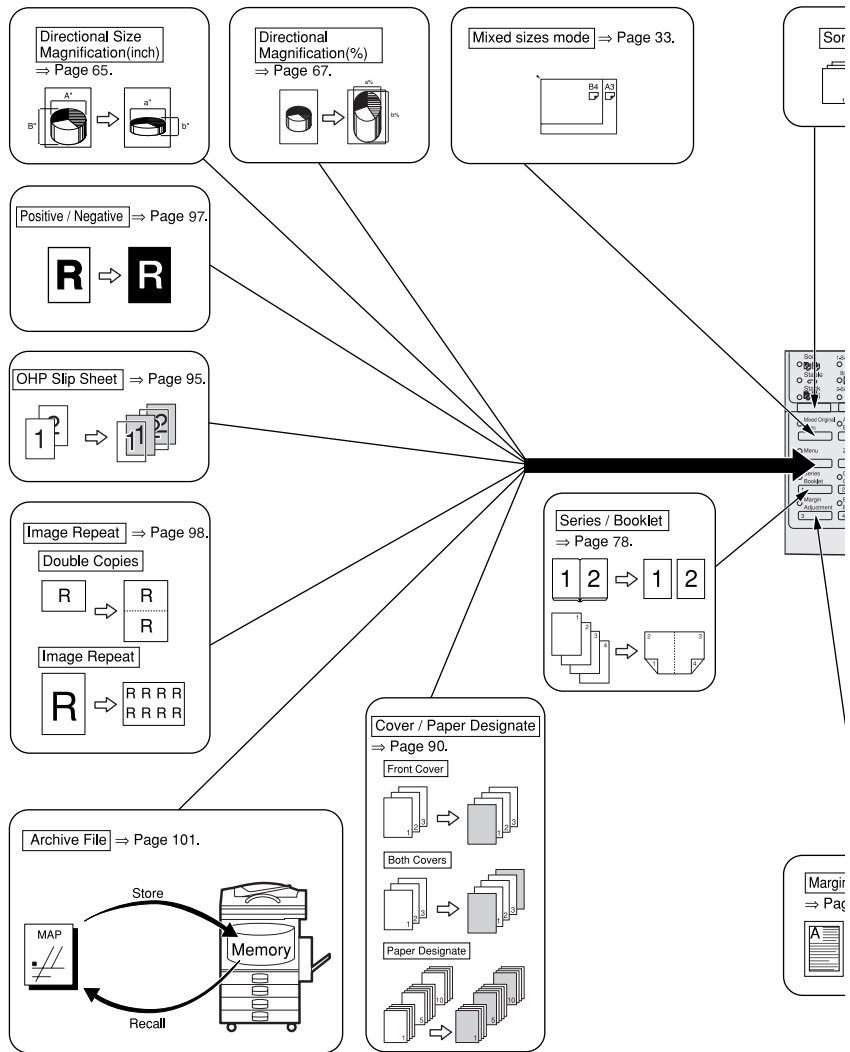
Directional Size Magnification(inch) ⇒ Page 65.

A"

B"

a"

b"

Directional Magnification(%) ⇒ Page 67.

a%

b%

Mixed sizes mode ⇒ Page 33.

B4

A3

So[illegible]

Positive / Negative ⇒ Page 97.

R

R

OHP Slip Sheet ⇒ Page 95.

1

2

1

1

2

Image Repeat ⇒ Page 98.

Double Copies

R

R

R

Image Repeat

R

R R R R
R R R R

Series / Booklet ⇒ Page 78.

1

2

1

2

1

2

3

4

2

3

1

4

Mixed Original

Menu

Series Booklet

Margin Adjustment

Cover / Paper Designate ⇒ Page 90.

Front Cover

1

2

3

1

2

3

Both Covers

1

2

3

1

2

3

Paper Designate

1

5

10

1

5

10

Archive File ⇒ Page 101.

Store

MAP

Memory

Recall

Margi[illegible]
⇒ Pag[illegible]

A